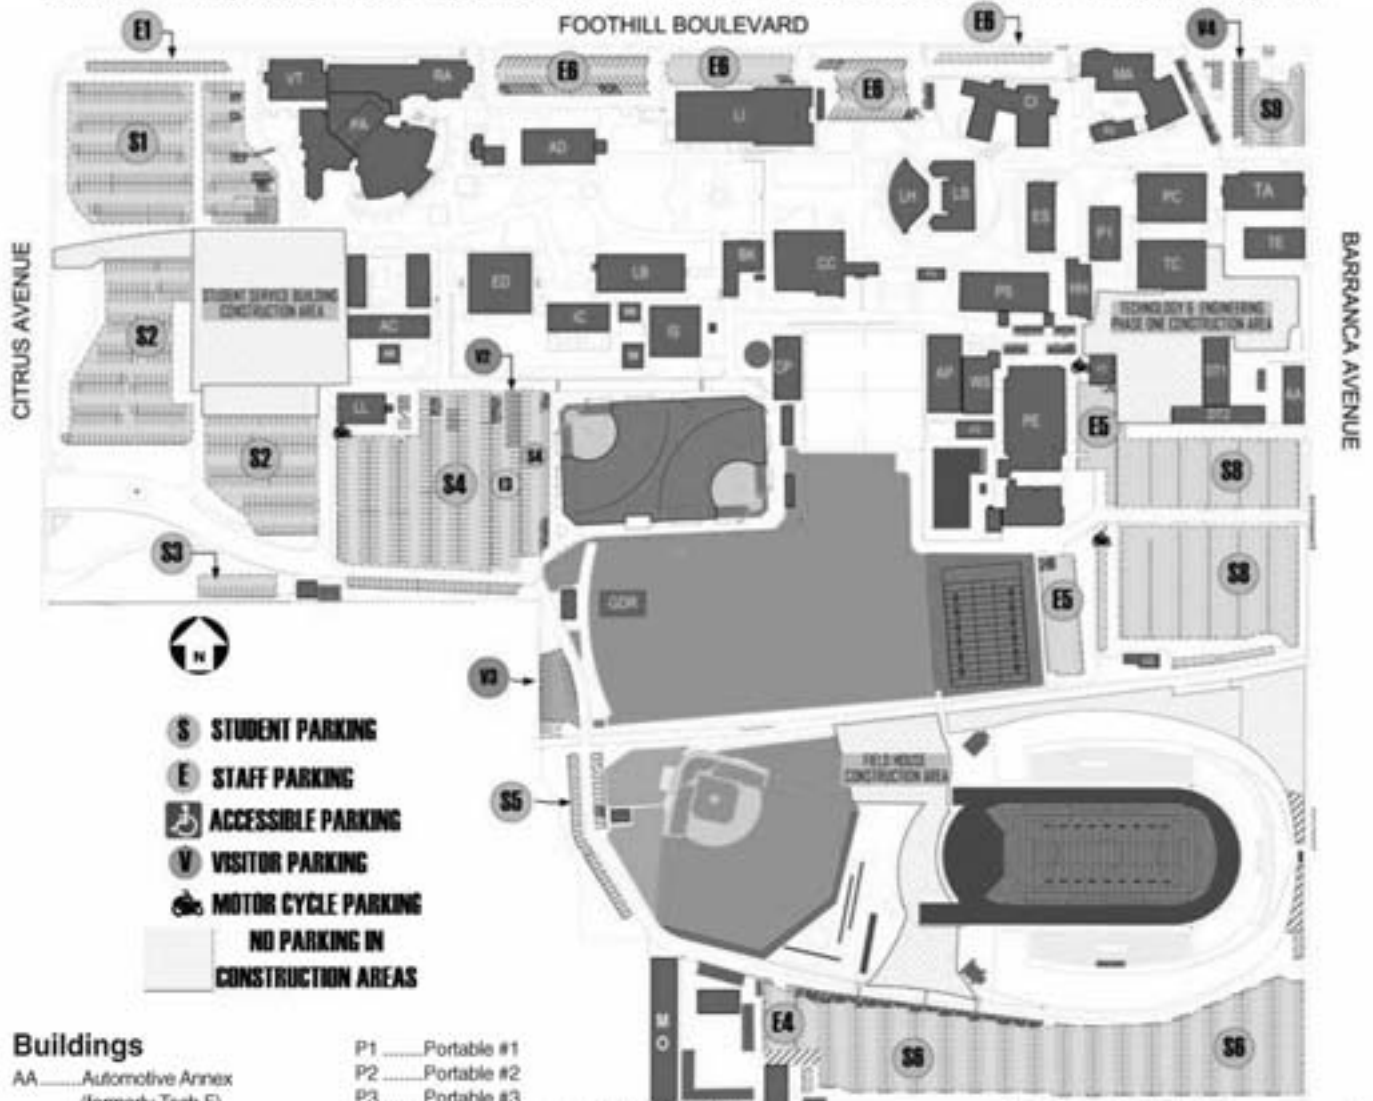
FOOTHILL BOULEVARD

E1 E6 E6 E6 E6 V4

VT RA PA AD LI CI MA S9

S1 LH LB ES TA PC P1 TE

CITRUS AVENUE

BARRANCA AVENUE

STUDENT SERVICE BUILDING CONSTRUCTION AREA

S2 AC ED IC LB IS BK CC TC PS HH

TECHNOLOGY & ENGINEERING PHASE ONE CONSTRUCTION AREA

V2 CP AP WS PE E5 AA

LL S2 S4 S4 E3 S8

S3 GDR E5 S8

N

V3

S STUDENT PARKING
E STAFF PARKING
ACCESSIBLE PARKING
V VISITOR PARKING
MOTOR CYCLE PARKING
NO PARKING IN CONSTRUCTION AREAS

S5

FIELD HOUSE CONSTRUCTION AREA

M O E4 S6 S6

Buildings
AA.......Automotive Annex
(formerly Tech 5)

P1 .......Portable #1
P2 .......Portable #2
P3 .......Portable #3